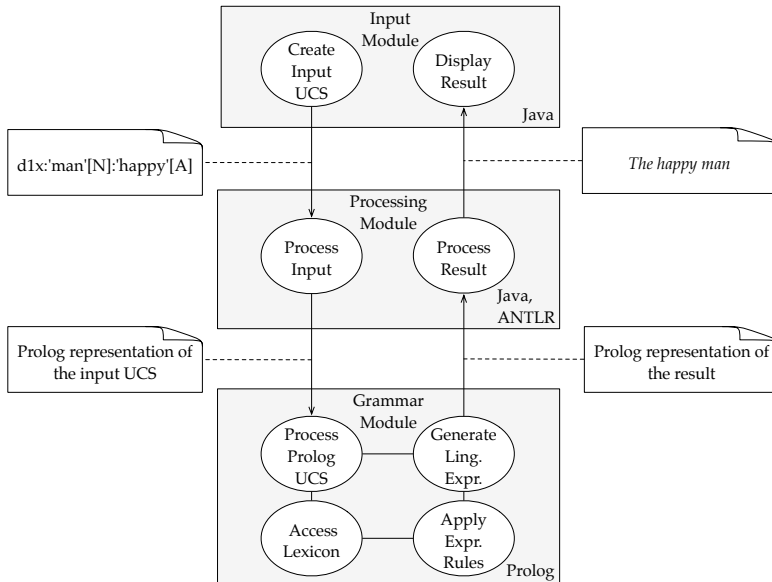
Input Module

Create Input UCS

Display Result

Java

d1x:'man'[N]:'happy'[A]

The happy man

Processing Module

Process Input

Process Result

Java, ANTLR

Prolog representation of the input UCS

Prolog representation of the result

Grammar Module

Process Prolog UCS

Generate Ling. Expr.

Access Lexicon

Apply Expr. Rules

Prolog